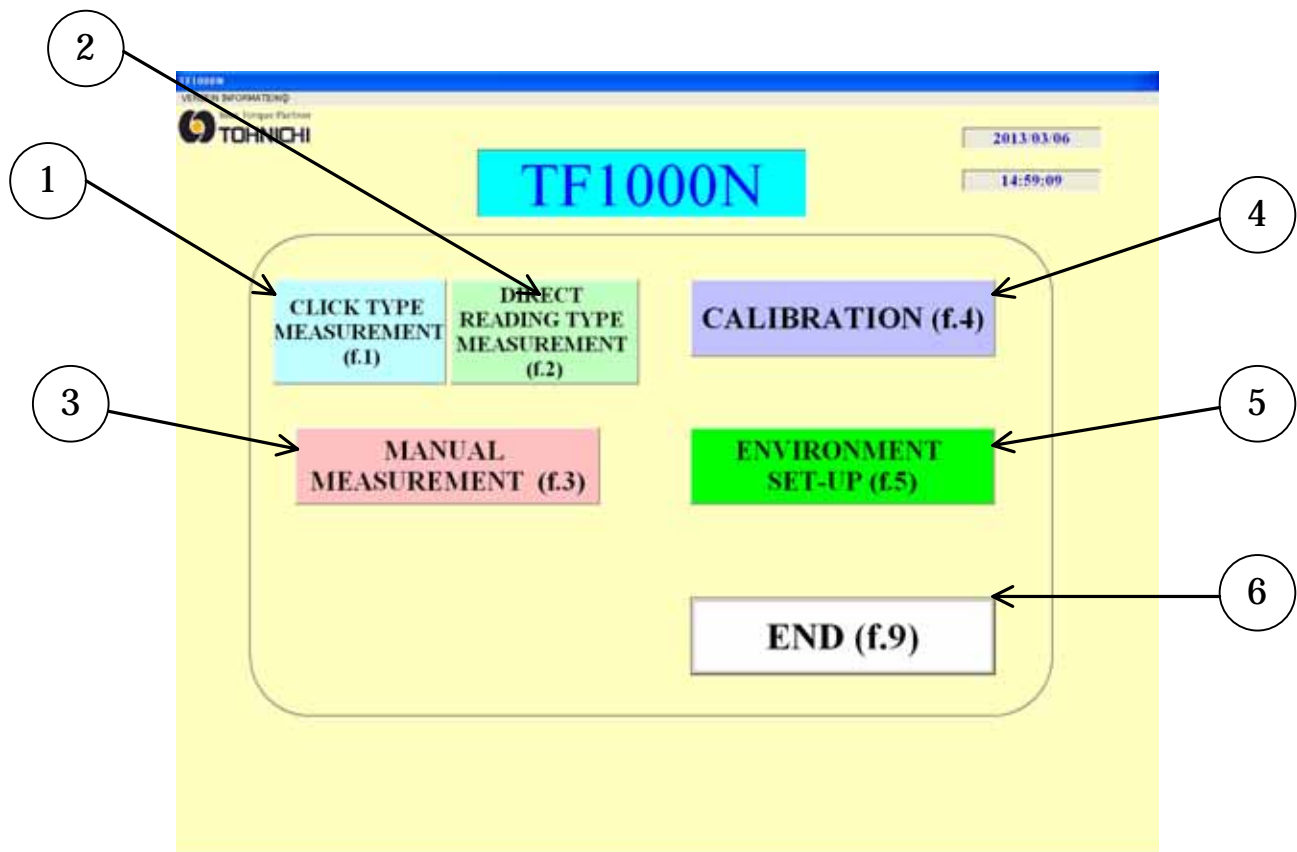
2

TF1000N

VERSION INFORMATION

Your Torque Partner
TOHNICHI

2013/03/06

TF1000N

14:59:09

1

4

CLICK TYPE MEASUREMENT (f.1)

DIRECT READING TYPE MEASUREMENT (f.2)

CALIBRATION (f.4)

3

5

MANUAL MEASUREMENT (f.3)

ENVIRONMENT SET-UP (f.5)

6

END (f.9)